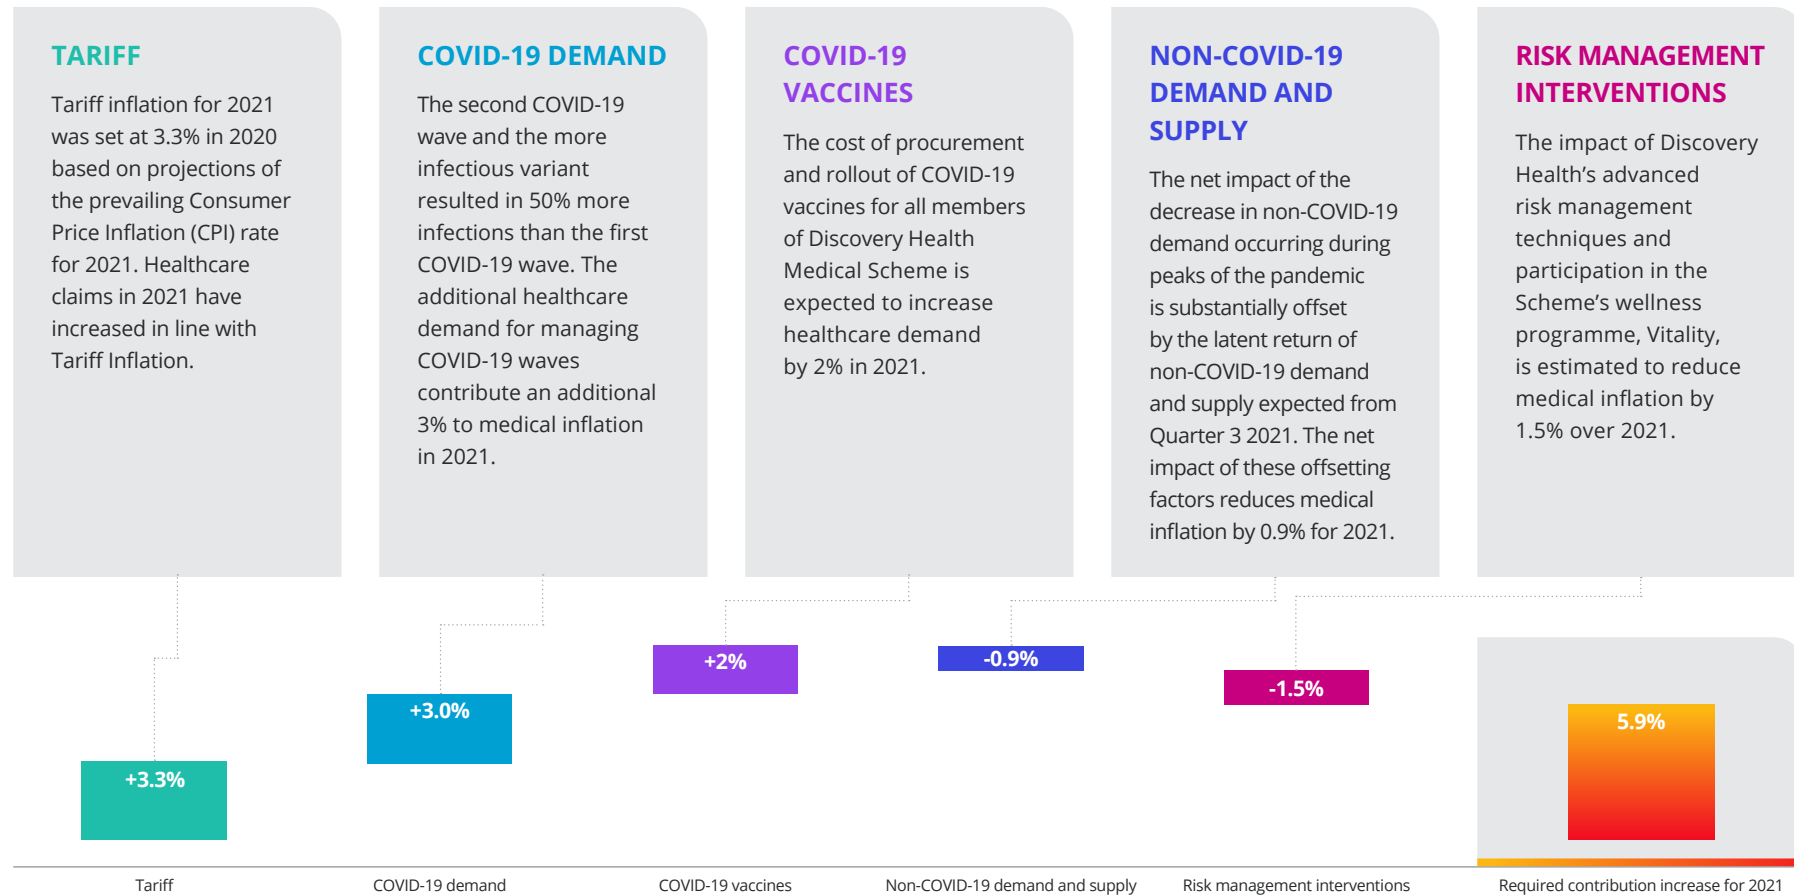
TARIFF

Tariff inflation for 2021 was set at 3.3% in 2020 based on projections of the prevailing Consumer Price Inflation (CPI) rate for 2021. Healthcare claims in 2021 have increased in line with Tariff Inflation.

COVID-19 DEMAND

The second COVID-19 wave and the more infectious variant resulted in 50% more infections than the first COVID-19 wave. The additional healthcare demand for managing COVID-19 waves contribute an additional 3% to medical inflation in 2021.

COVID-19 VACCINES

The cost of procurement and rollout of COVID-19 vaccines for all members of Discovery Health Medical Scheme is expected to increase healthcare demand by 2% in 2021.

NON-COVID-19 DEMAND AND SUPPLY

The net impact of the decrease in non-COVID-19 demand occurring during peaks of the pandemic is substantially offset by the latent return of non-COVID-19 demand and supply expected from Quarter 3 2021. The net impact of these offsetting factors reduces medical inflation by 0.9% for 2021.

RISK MANAGEMENT INTERVENTIONS

The impact of Discovery Health's advanced risk management techniques and participation in the Scheme's wellness programme, Vitality, is estimated to reduce medical inflation by 1.5% over 2021.

+3.3%

+3.0%

+2%

-0.9%

-1.5%

5.9%

Tariff

COVID-19 demand

COVID-19 vaccines

Non-COVID-19 demand and supply

Risk management interventions

Required contribution increase for 2021